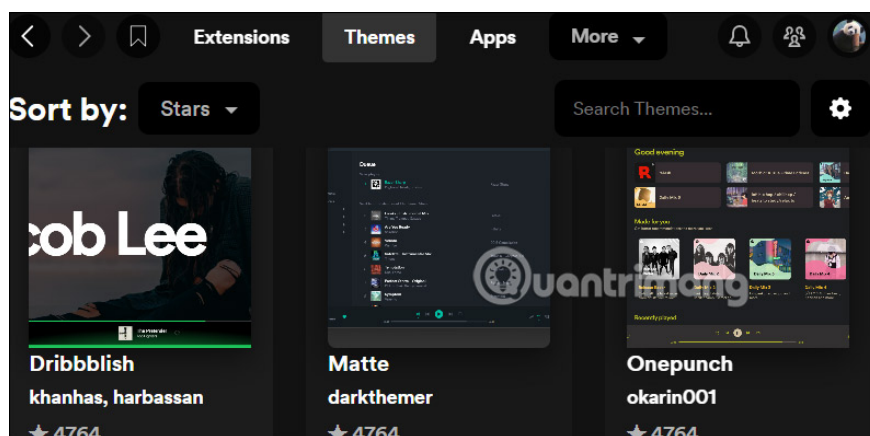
Extensions
Themes
Apps
More

Sort by:
Stars
Search Themes...

cob Lee

Queue
Good evening
Made for you
Recently played

Dribbblish
khanhas, harbassan
★ 4764

Matte
darkthemer
★ 4764

Onepunch
okarin001
★ 4764

Quantrimang